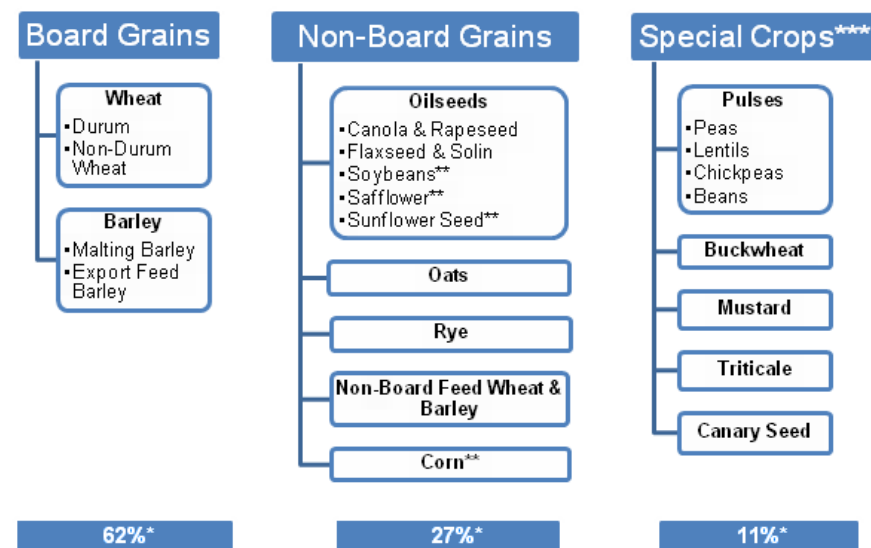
Board Grains

Wheat
▪Durum
▪Non-Durum Wheat

Barley
▪Malting Barley
▪Export Feed Barley

62%*

Non-Board Grains

Oilseeds
▪Canola & Rapeseed
▪Flaxseed & Solin
▪Soybeans**
▪Safflower**
▪Sunflower Seed**

Oats

Rye

Non-Board Feed Wheat & Barley

Corn**

27%*

Special Crops***

Pulses
▪Peas
▪Lentils
▪Chickpeas
▪Beans

Buckwheat

Mustard

Triticale

Canary Seed

11%*